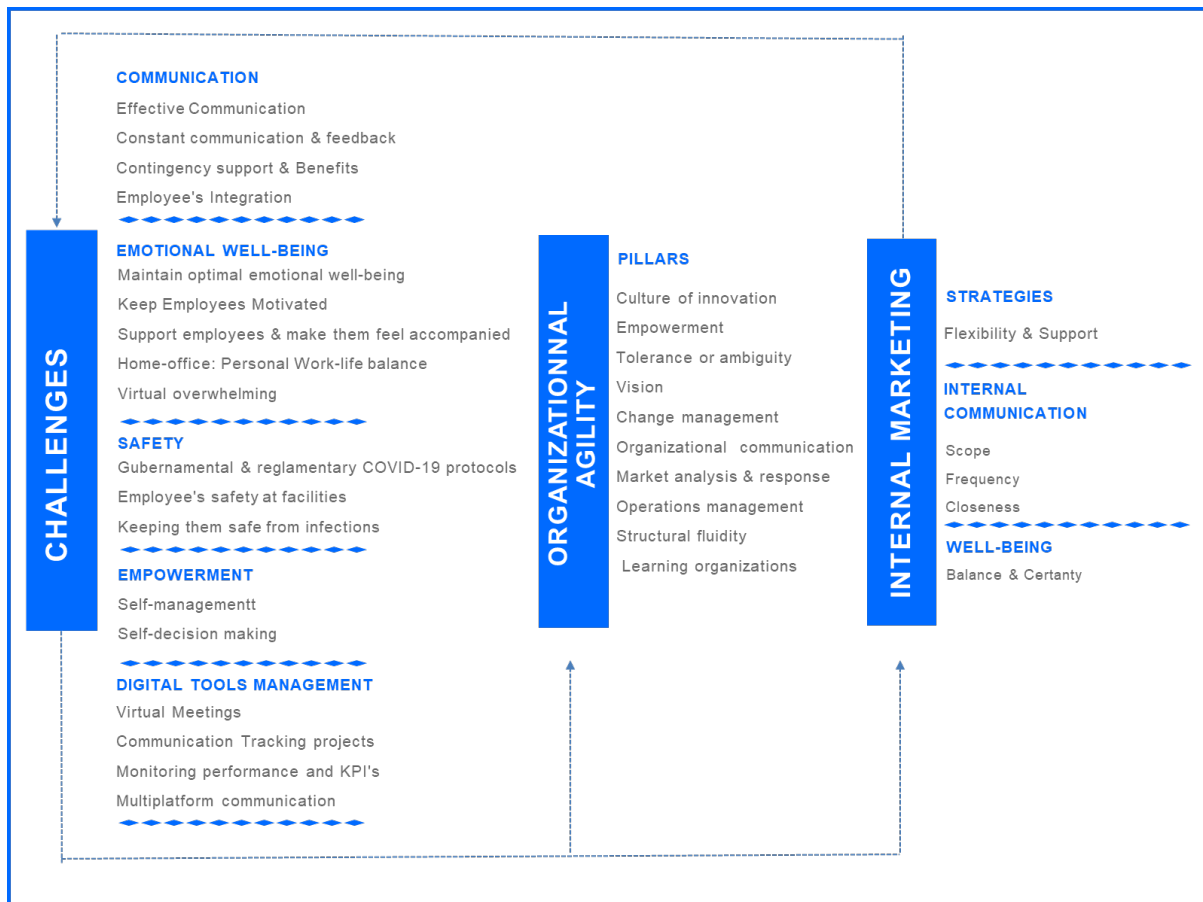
CHALLENGES

COMMUNICATION

Effective Communication

Constant communication & feedback

Contingency support & Benefits

Employee's Integration

EMOTIONAL WELL-BEING

Maintain optimal emotional well-being

Keep Employees Motivated

Support employees & make them feel accompanied

Home-office: Personal Work-life balance

Virtual overwhelming

SAFETY

Gubernamental & reglamentary COVID-19 protocols

Employee's safety at facilities

Keeping them safe from infections

EMPOWERMENT

Self-managementt

Self-decision making

DIGITAL TOOLS MANAGEMENT

Virtual Meetings

Communication Tracking projects

Monitoring performance and KPI's

Multiplatform communication

ORGANIZATIONNAL AGILITY

PILLARS

Culture of innovation

Empowerment

Tolerance or ambiguity

Vision

Change management

Organizational communication

Market analysis & response

Operations management

Structural fluidity

Learning organizations

INTERNAL MARKETING

STRATEGIES

Flexibility & Support

INTERNAL COMMUNICATION

Scope

Frequency

Closeness

WELL-BEING

Balance & Certanty